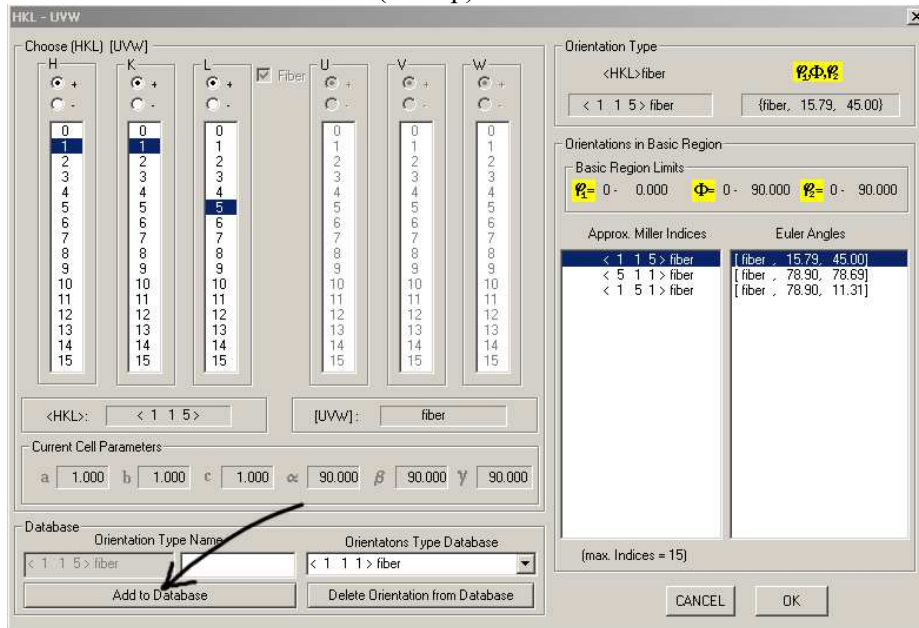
HKL - UVW

Choose (HKL) [UVW]

H
+
-
0
1
2
3
4
5
6
7
8
9
10
11
12
13
14
15

K
+
-
0
1
2
3
4
5
6
7
8
9
10
11
12
13
14
15

L
+
-
0
1
2
3
4
5
6
7
8
9
10
11
12
13
14
15

Fiber

U
+
-
0
1
2
3
4
5
6
7
8
9
10
11
12
13
14
15

V
+
-
0
1
2
3
4
5
6
7
8
9
10
11
12
13
14
15

W
+
-
0
1
2
3
4
5
6
7
8
9
10
11
12
13
14
15

<HKL>: < 1 1 5 >

[UVW]: fiber

Current Cell Parameters

a 1.000 b 1.000 c 1.000 $\alpha$ 90.000 $\beta$ 90.000 $\gamma$ 90.000

Database

Orientation Type Name

< 1 1 5 > fiber

Orientatons Type Database

< 1 1 1 > fiber

Add to Database

Delete Orientation from Database

Orientation Type

<HKL>fiber

$\varphi_1 \Phi \varphi_2$

< 1 1 5 > fiber

{fiber, 15.79, 45.00}

Orientations in Basic Region

Basic Region Limits

$\varphi_1$= 0 - 0.000 $\Phi$= 0 - 90.000 $\varphi_2$= 0 - 90.000

Approx. Miller Indices

< 1 1 5 > fiber
< 5 1 1 > fiber
< 1 5 1 > fiber

Euler Angles

[ fiber , 15.79, 45.00]
[ fiber , 78.90, 78.69]
[ fiber , 78.90, 11.31]

(max. Indices = 15)

CANCEL

OK